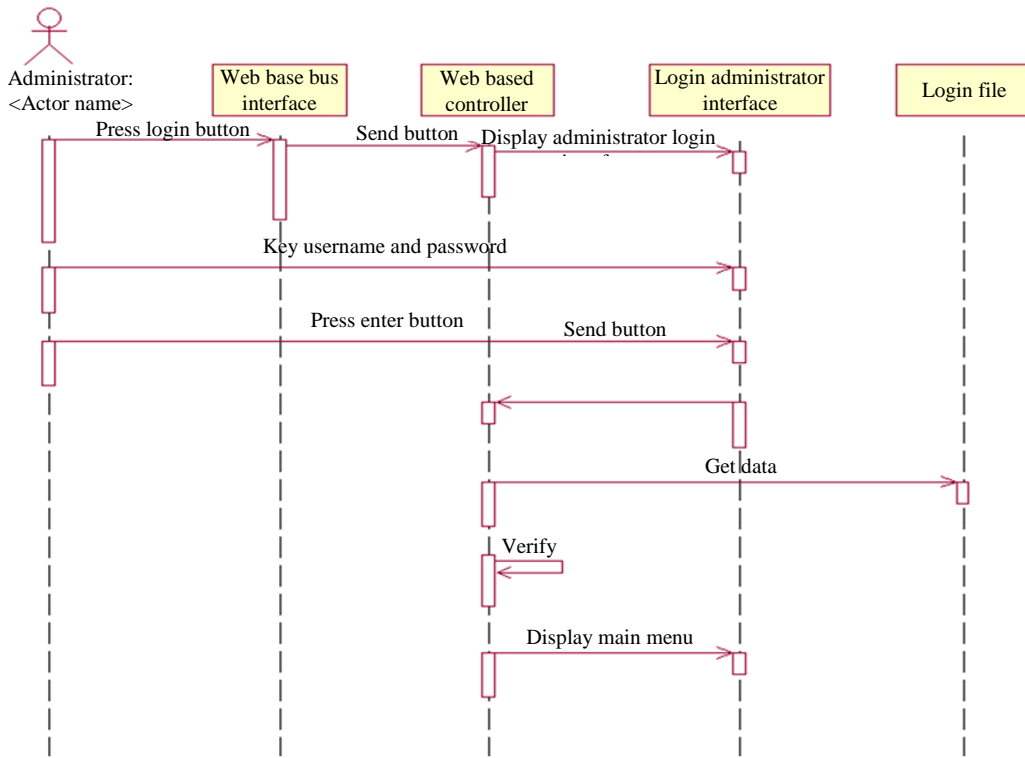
Administrator:
<Actor name>

Web base bus interface

Web based controller

Login administrator interface

Login file

Press login button

Send button

Display administrator login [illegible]

Key username and password

Press enter button

Send button

Get data

Verify

Display main menu